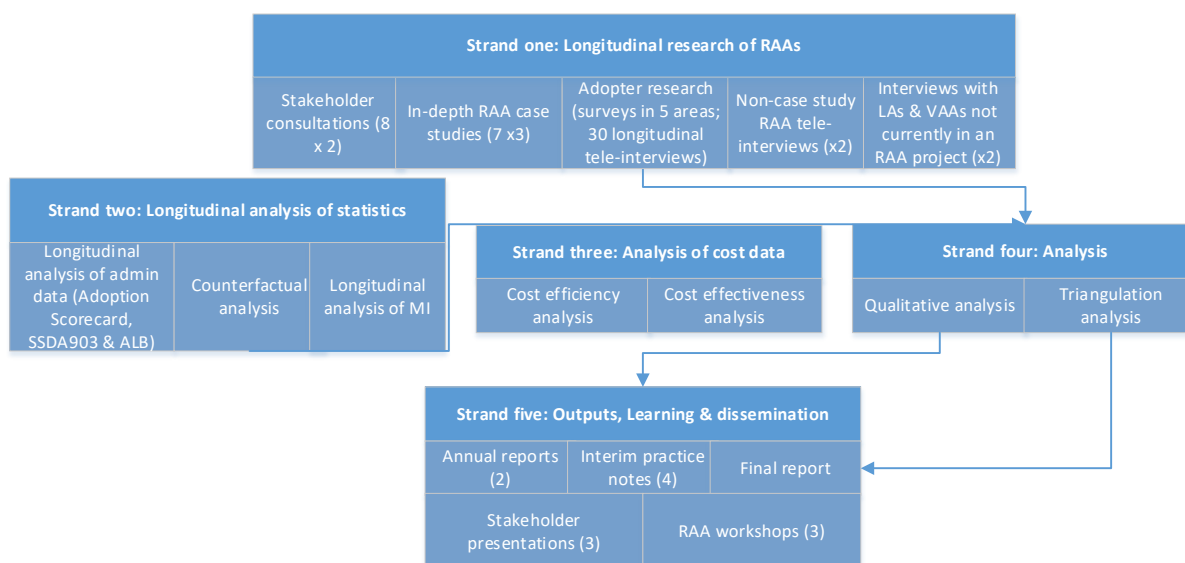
Strand one: Longitudinal research of RAAs

Stakeholder consultations (8 x 2)

In-depth RAA case studies (7 x3)

Adopter research (surveys in 5 areas; 30 longitudinal tele-interviews)

Non-case study RAA tele-interviews (x2)

Interviews with LAs & VAAs not currently in an RAA project (x2)

Strand two: Longitudinal analysis of statistics

Longitudinal analysis of admin data (Adoption Scorecard, SSDA903 & ALB)

Counterfactual analysis

Longitudinal analysis of MI

Strand three: Analysis of cost data

Cost efficiency analysis

Cost effectiveness analysis

Strand four: Analysis

Qualitative analysis

Triangulation analysis

Strand five: Outputs, Learning & dissemination

Annual reports (2)

Interim practice notes (4)

Final report

Stakeholder presentations (3)

RAA workshops (3)